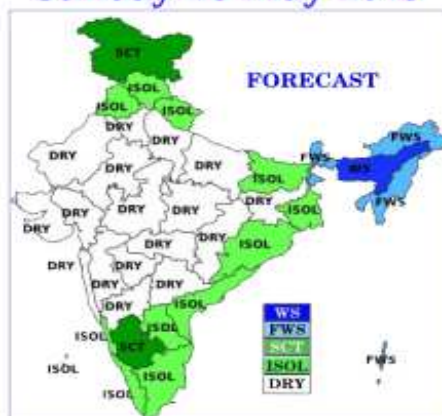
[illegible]

FORECAST

SCT
ISOL
ISOL
DRY
DRY
DRY
DRY
DRY
ISOL
FWS
WS
FWS
FWS
DRY
DRY
DRY
DRY
DRY
ISOL
DRY
DRY
DRY
DRY
ISOL
DRY
DRY
DRY
DRY
ISOL
ISOL
SCT
ISOL
ISOL
ISOL
ISOL
FWS

| WS |
|---|
| FWS |
| SCT |
| ISOL |
| DRY |